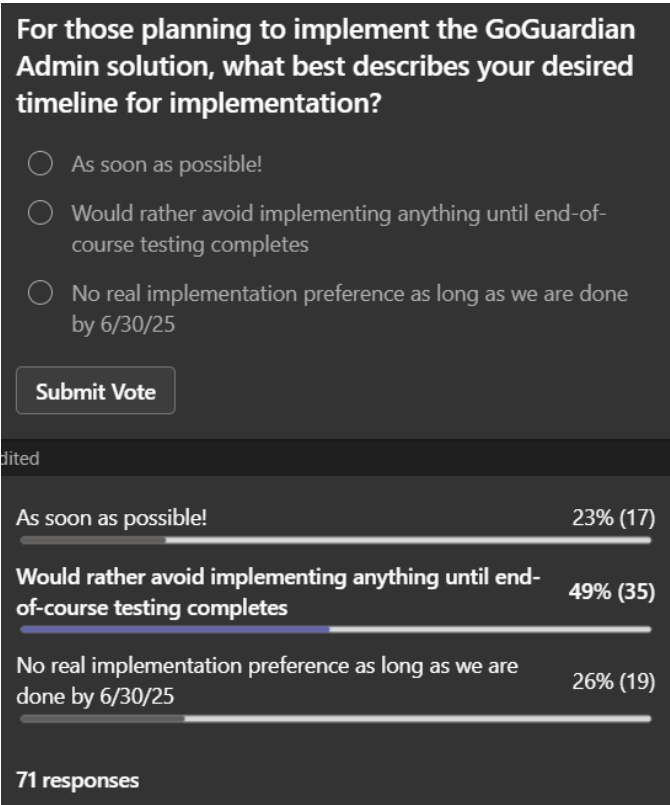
For those planning to implement the GoGuardian Admin solution, what best describes your desired timeline for implementation?

As soon as possible!

Would rather avoid implementing anything until end-of-course testing completes

No real implementation preference as long as we are done by 6/30/25

Submit Vote

dited

As soon as possible! 23% (17)

Would rather avoid implementing anything until end-of-course testing completes 49% (35)

No real implementation preference as long as we are done by 6/30/25 26% (19)

71 responses